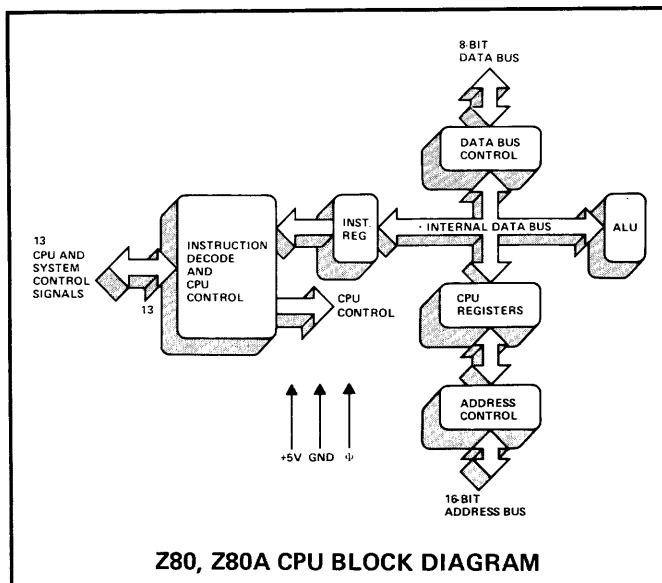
8-BIT
DATA BUS

DATA BUS
CONTROL

13
CPU AND
SYSTEM
CONTROL
SIGNALS

13

INSTRUCTION
DECODE
AND
CPU
CONTROL

INST.
REG

INTERNAL DATA BUS

ALU

CPU
CONTROL

CPU
REGISTERS

ADDRESS
CONTROL

+5V GND Φ

16-BIT
ADDRESS BUS

Z80, Z80A CPU BLOCK DIAGRAM